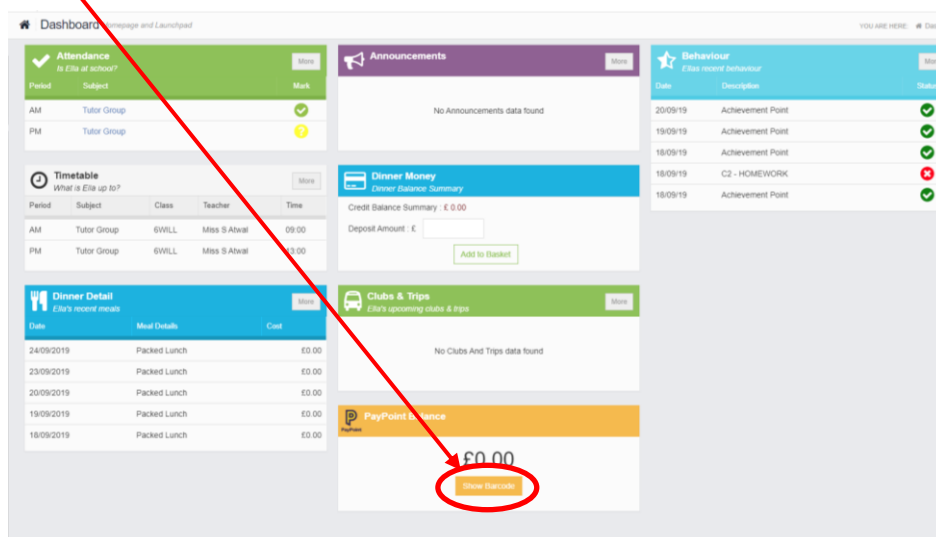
Dashboard Homepage and Launchpad

YOU ARE HERE: Das

Attendance
Is Ella at school?
More

| Period | Subject | Mark |
|---|---|---|
| AM | Tutor Group | |
| PM | Tutor Group | |

Timetable
What is Ella up to?
More

| Period | Subject | Class | Teacher | Time |
|---|---|---|---|---|
| AM | Tutor Group | 6WILL | Miss S Atwal | 09:00 |
| PM | Tutor Group | 6WILL | Miss S Atwal | 13:00 |

Dinner Detail
Ella's recent meals
More

| Date | Meal Details | Cost |
|---|---|---|
| 24/09/2019 | Packed Lunch | £0.00 |
| 23/09/2019 | Packed Lunch | £0.00 |
| 20/09/2019 | Packed Lunch | £0.00 |
| 19/09/2019 | Packed Lunch | £0.00 |
| 18/09/2019 | Packed Lunch | £0.00 |

Announcements
More
No Announcements data found

Dinner Money
Dinner Balance Summary
Credit Balance Summary : £ 0.00
Deposit Amount : £
Add to Basket

Clubs & Trips
Ella's upcoming clubs & trips
More
No Clubs And Trips data found

PayPoint Balance
PayPoint
£0.00
Show Barcode

Behaviour
Ellas recent behaviour
More

| Date | Description | Status |
|---|---|---|
| 20/09/19 | Achievement Point | |
| 19/09/19 | Achievement Point | |
| 18/09/19 | Achievement Point | |
| 18/09/19 | C2 - HOMEWORK | |
| 18/09/19 | Achievement Point | |